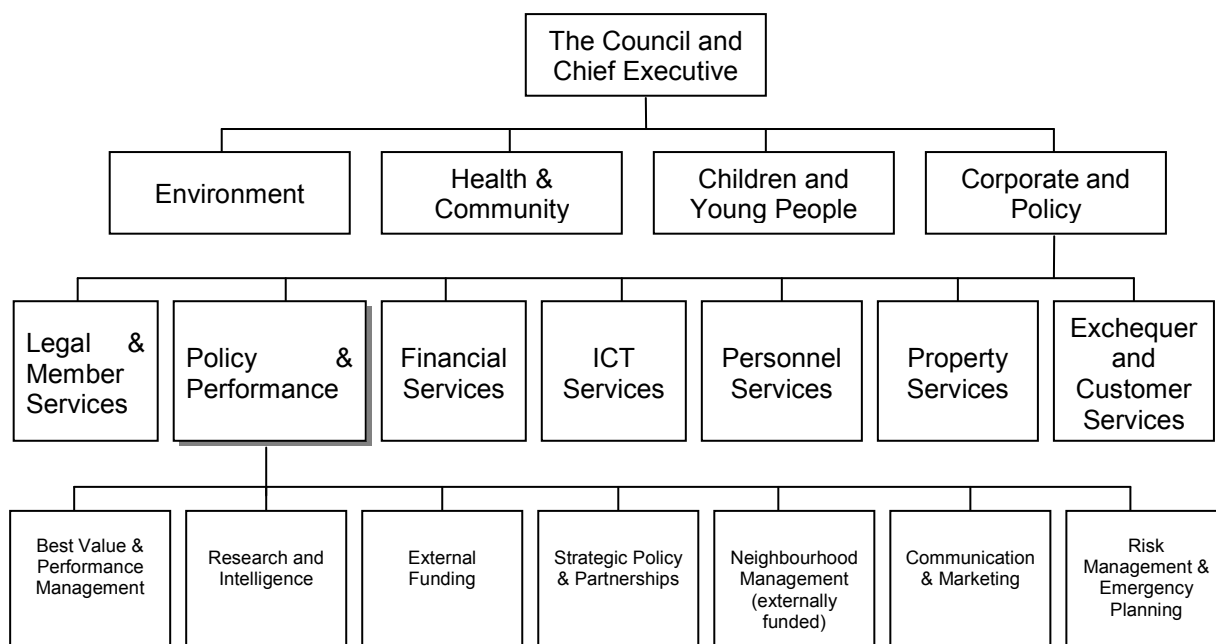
The Council and Chief Executive

Environment

Health & Community

Children and Young People

Corporate and Policy

Legal & Member Services

Policy & Performance

Financial Services

ICT Services

Personnel Services

Property Services

Exchequer and Customer Services

Best Value & Performance Management

Research and Intelligence

External Funding

Strategic Policy & Partnerships

Neighbourhood Management (externally funded)

Communication & Marketing

Risk Management & Emergency Planning